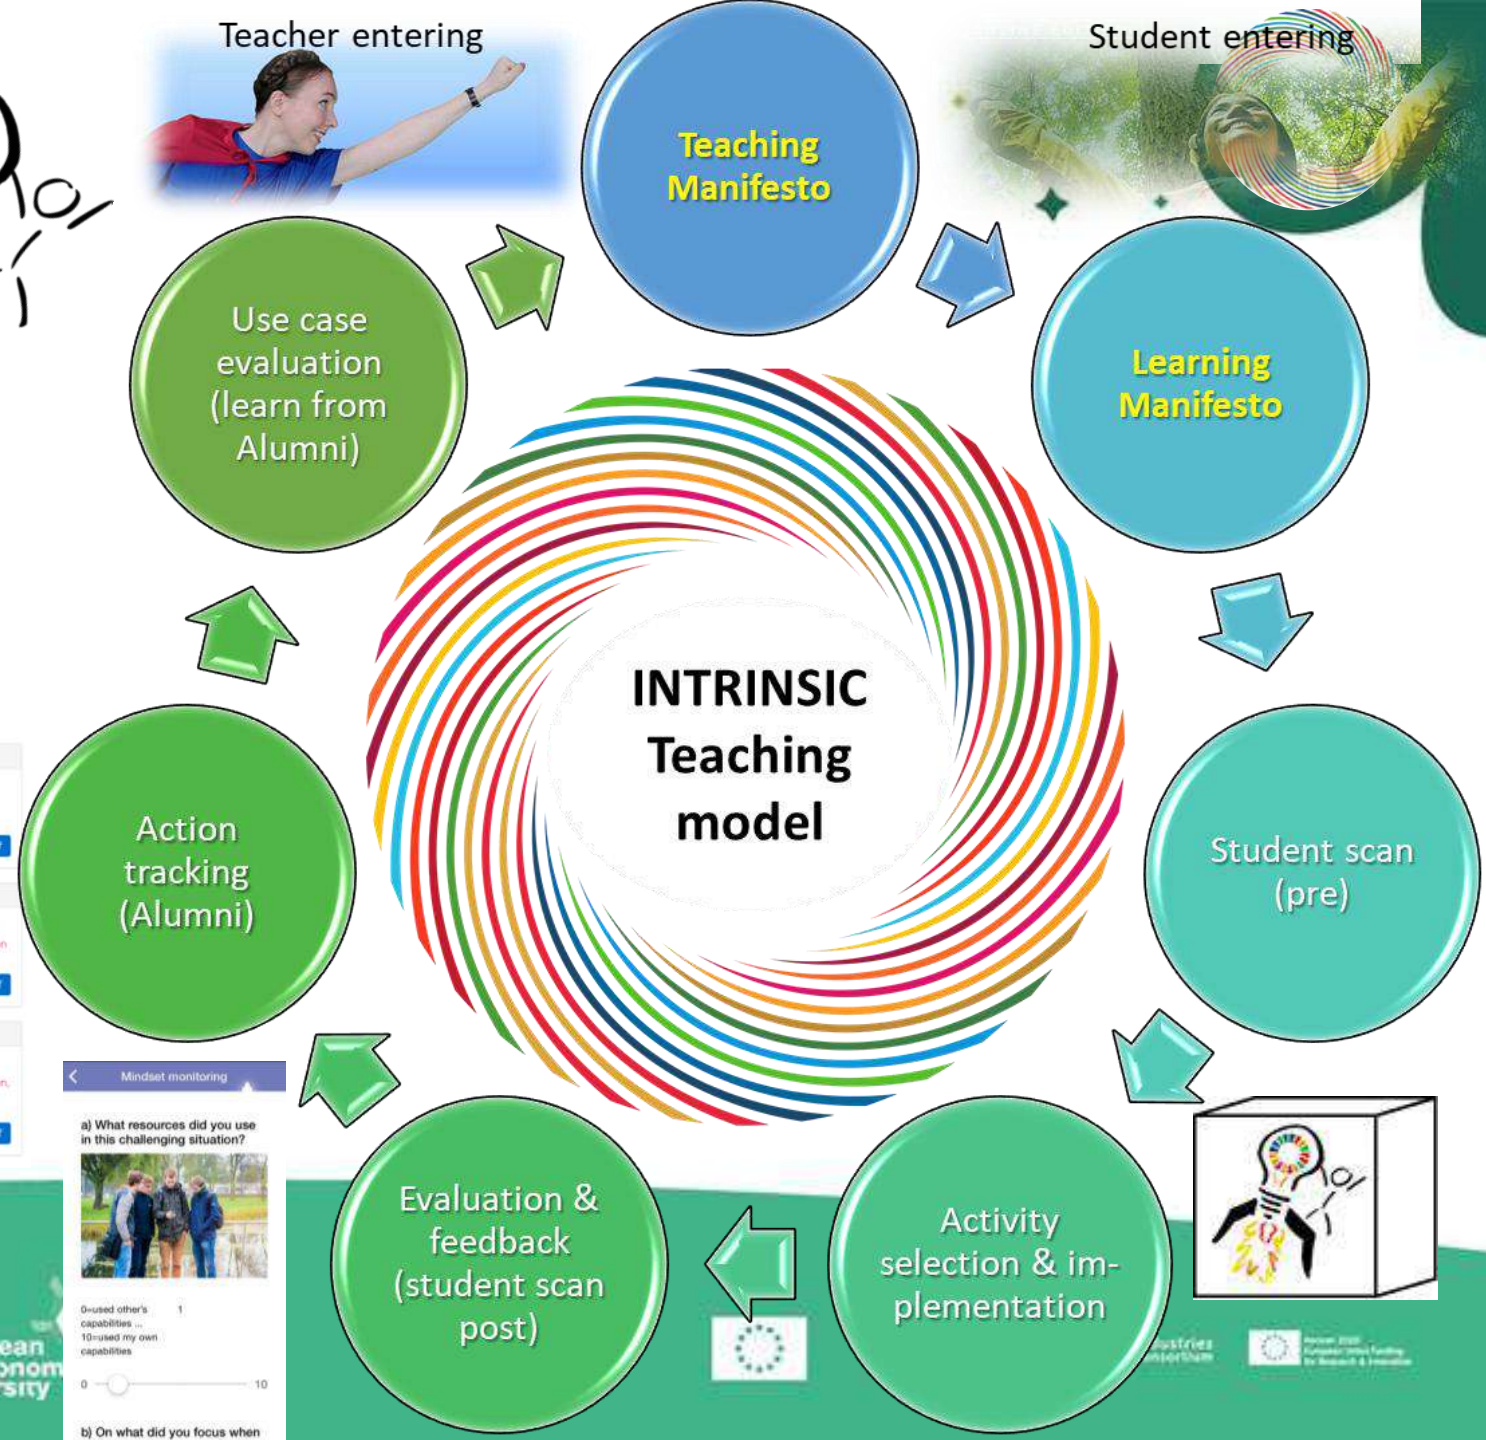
Teacher entering

Teaching Manifesto

Student entering

Learning Manifesto

Use case evaluation (learn from Alumni)

INTRINSIC Teaching model

Student scan (pre)

Action tracking (Alumni)

Mindset monitoring

a) What resources did you use in this challenging situation?

0=used other's capabilities ... 1
10=used my own capabilities

0 10

b) On what did you focus when

Evaluation & feedback (student scan post)

Activity selection & implementation

ean
onom
rsity

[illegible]ustries
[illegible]nsortium

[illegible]